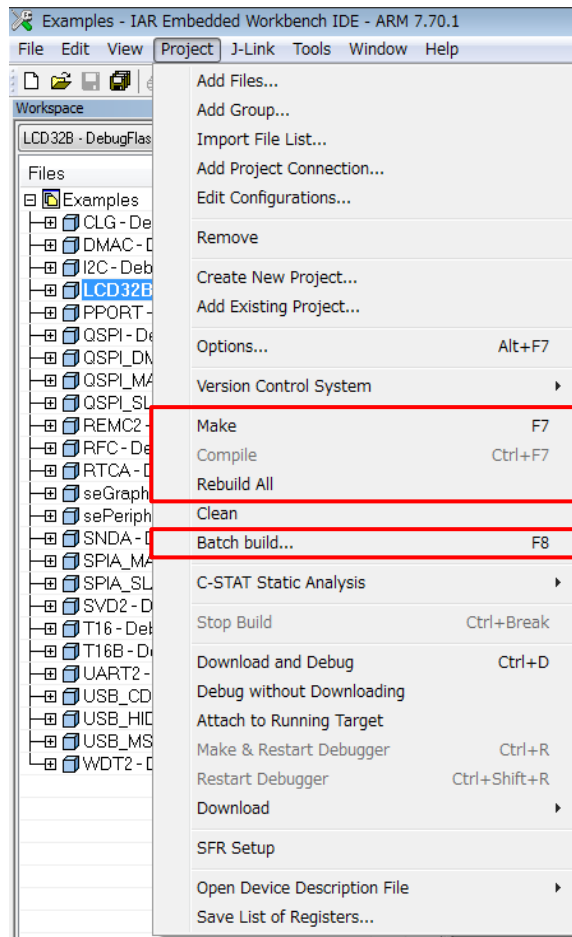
Examples - IAR Embedded Workbench IDE - ARM 7.70.1

File Edit View Project J-Link Tools Window Help

Workspace

LCD32B - DebugFlas

Files

Examples
CLG - De
DMAC - D
I2C - Deb
LCD32B
PPORT -
QSPI - De
QSPI_DM
QSPI_MA
QSPI_SL
REMC2 -
RFC - De
RTCA - D
seGraph
sePeriph
SNDA - D
SPIA_MA
SPIA_SL
SVD2 - D
T16 - Deb
T16B - De
UART2 -
USB_CD
USB_HID
USB_MS
WDT2 - D

Add Files...
Add Group...
Import File List...
Add Project Connection...
Edit Configurations...
Remove
Create New Project...
Add Existing Project...
Options... Alt+F7
Version Control System
Make F7
Compile Ctrl+F7
Rebuild All
Clean
Batch build... F8
C-STAT Static Analysis
Stop Build Ctrl+Break
Download and Debug Ctrl+D
Debug without Downloading
Attach to Running Target
Make & Restart Debugger Ctrl+R
Restart Debugger Ctrl+Shift+R
Download
SFR Setup
Open Device Description File
Save List of Registers...